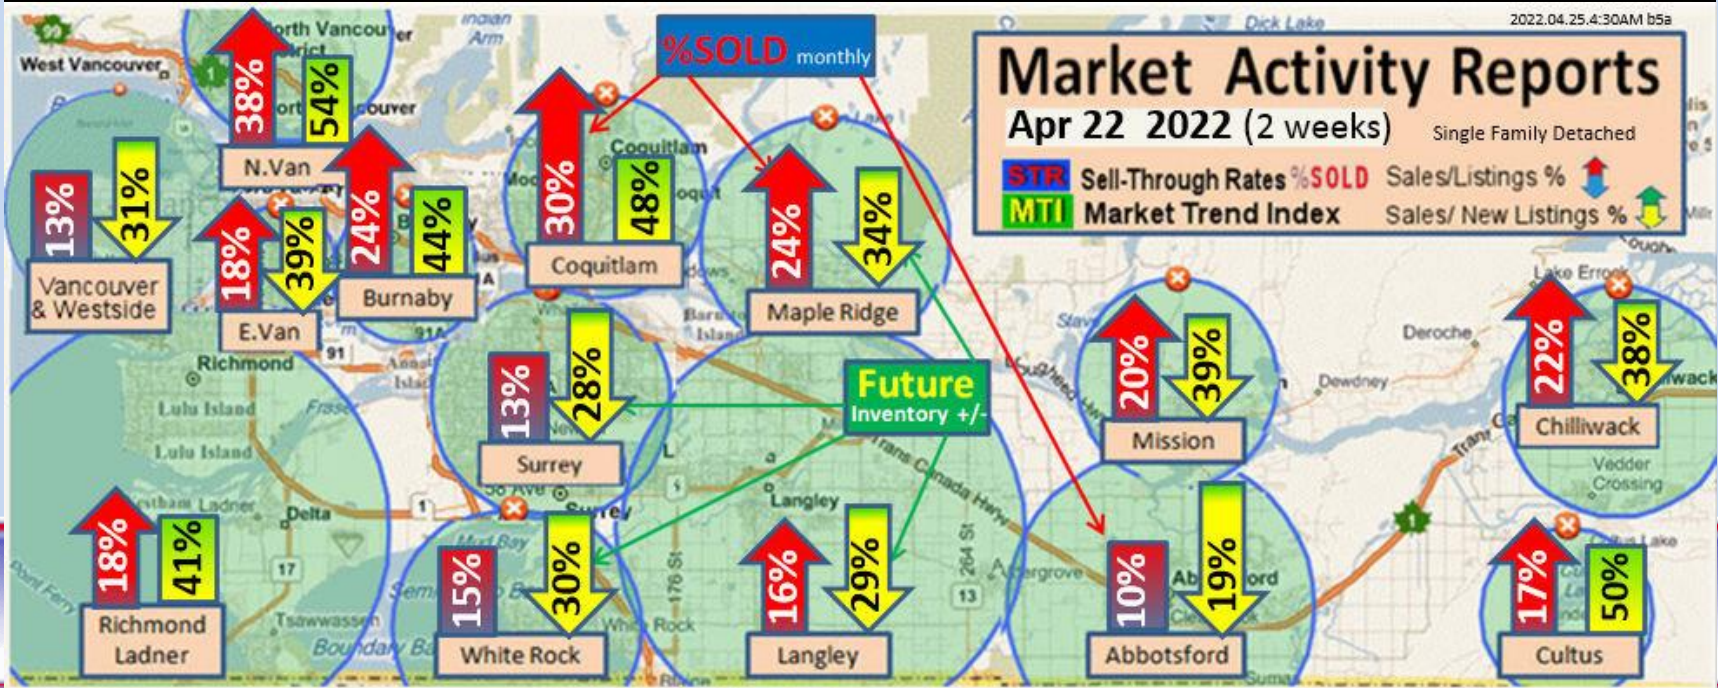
2022.04.25.4:30AM b5a

Market Activity Reports
Apr 22 2022 (2 weeks) Single Family Detached
STR Sell-Through Rates %SOLD Sales/Listings %
MTI Market Trend Index Sales/ New Listings %

%SOLD monthly

Future Inventory +/-

38% 54% N.Van
13% 31% Vancouver & Westside
18% 39% E.Van
24% 44% Burnaby
30% 48% Coquitlam
24% 34% Maple Ridge
13% 28% Surrey
20% 39% Mission
22% 38% Chilliwack
18% 41% Richmond Ladner
15% 30% White Rock
16% 29% Langley
10% 19% Abbotsford
17% 50% Cultus

West Vancouver
North Vancouver
Richmond
Lulu Island
Delta
Langley
Deroche
Dewdney
Vedder Crossing
Trans Canada Hwy
Dick Lake
Indian Arm